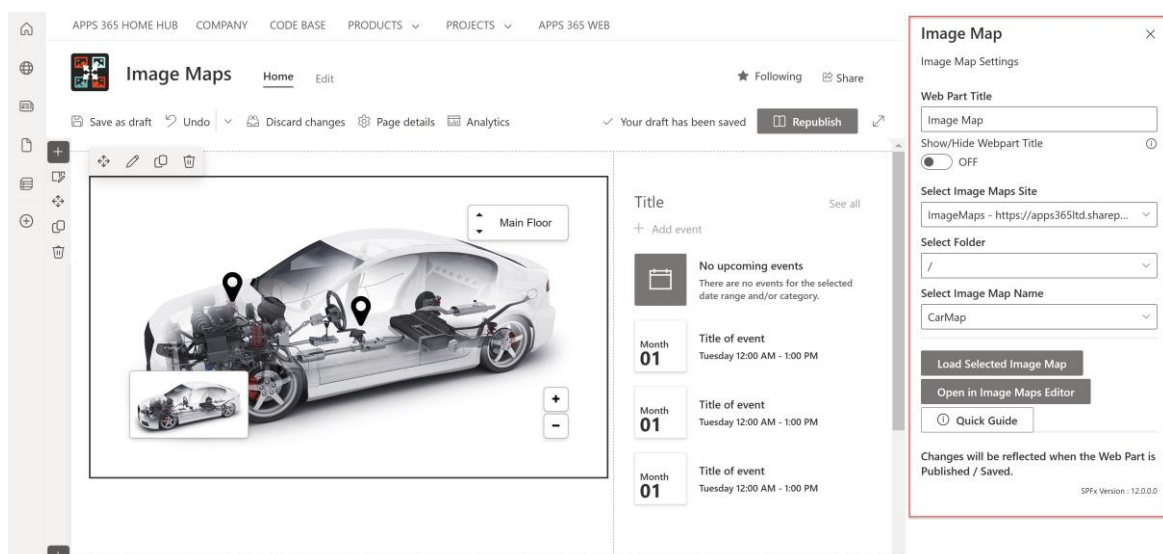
APPS 365 HOME HUB COMPANY CODE BASE PRODUCTS PROJECTS APPS 365 WEB

Image Maps Home Edit

Following Share

Save as draft Undo Discard changes Page details Analytics

Your draft has been saved Republish

Main Floor

+

-

Title

See all

+ Add event

No upcoming events

There are no events for the selected date range and/or category.

Month 01 Title of event Tuesday 12:00 AM - 1:00 PM

Month 01 Title of event Tuesday 12:00 AM - 1:00 PM

Month 01 Title of event Tuesday 12:00 AM - 1:00 PM

Image Map

Image Map Settings

Web Part Title

Image Map

Show/Hide Webpart Title

OFF

Select Image Maps Site

ImageMaps - https://apps365ltd.sharep...

Select Folder

/

Select Image Map Name

CarMap

Load Selected Image Map

Open in Image Maps Editor

Quick Guide

Changes will be reflected when the Web Part is Published / Saved.

SPFx Version : 12.0.0.0